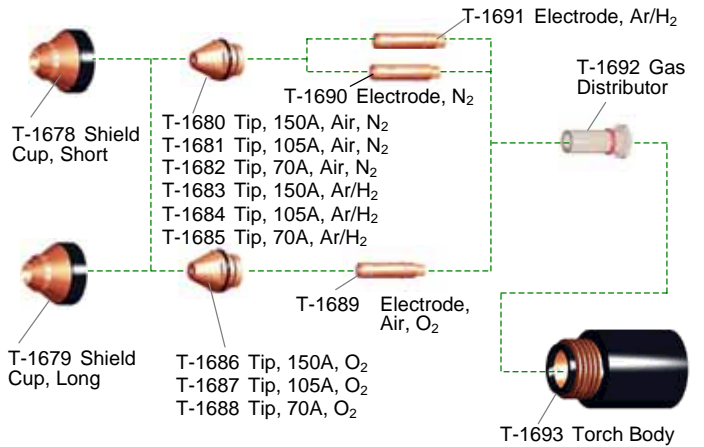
T-1691 Electrode, Ar/$H_2$

T-1690 Electrode, $N_2$

T-1692 Gas Distributor

T-1678 Shield Cup, Short

T-1680 Tip, 150A, Air, $N_2$
T-1681 Tip, 105A, Air, $N_2$
T-1682 Tip, 70A, Air, $N_2$
T-1683 Tip, 150A, Ar/$H_2$
T-1684 Tip, 105A, Ar/$H_2$
T-1685 Tip, 70A, Ar/$H_2$

T-1689 Electrode, Air, $O_2$

T-1679 Shield Cup, Long

T-1686 Tip, 150A, $O_2$
T-1687 Tip, 105A, $O_2$
T-1688 Tip, 70A, $O_2$

T-1693 Torch Body